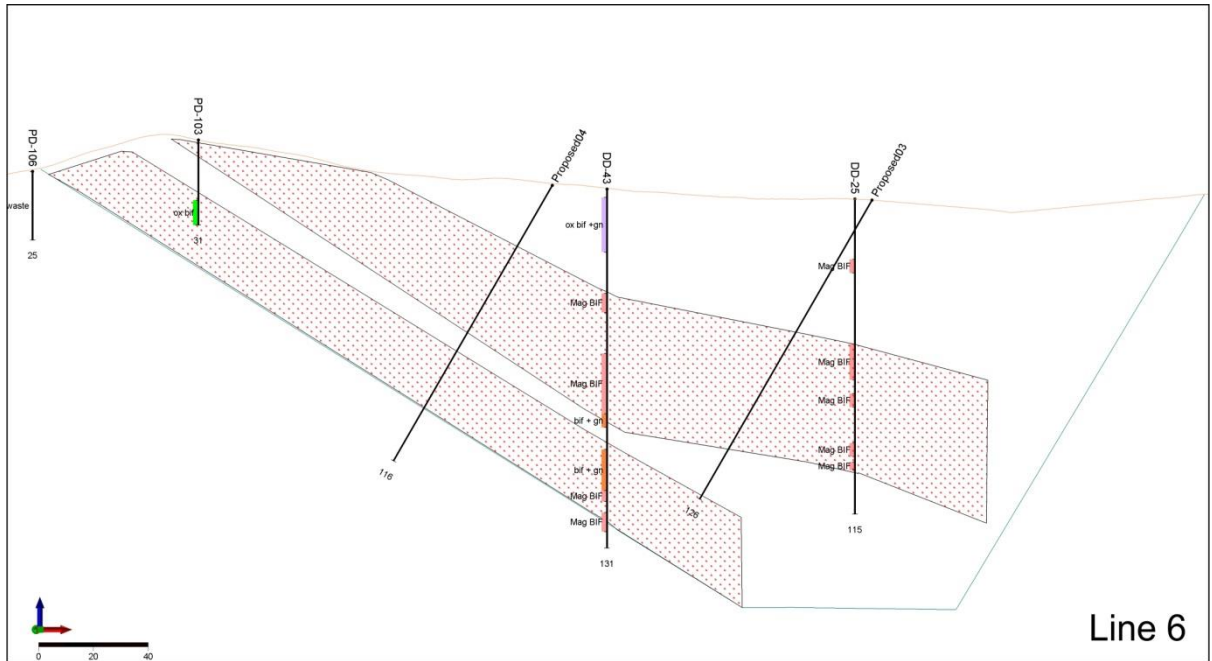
PD-106
waste
25

PD-103
ox bif
31

Proposed04
116

DD-43
ox bif +gn
Mag BIF
Mag BIF
bif + gn
bif + gn
Mag BIF
Mag BIF
131

DD-25
Proposed03
Mag BIF
Mag BIF
Mag BIF
Mag BIF
Mag BIF
115
126

0 20 40

Line 6